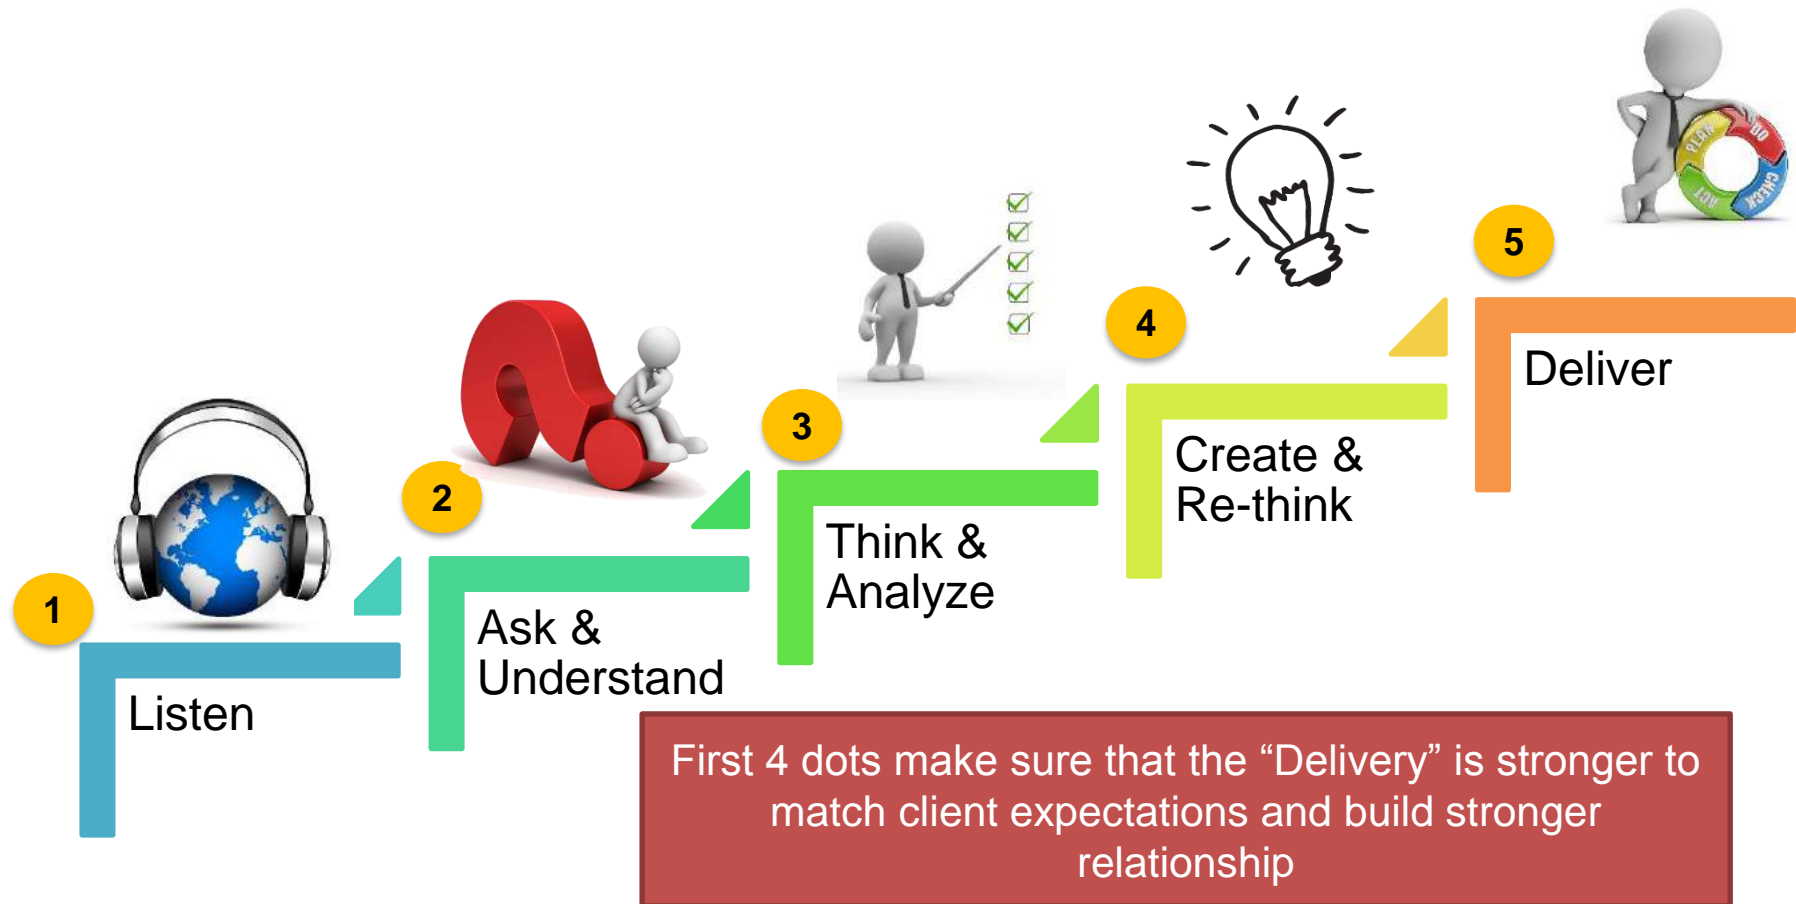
1
Listen

2
Ask &
Understand

3
Think &
Analyze

4
Create &
Re-think

5
Deliver

PLAN
DO
CHECK
ACT

First 4 dots make sure that the “Delivery” is stronger to match client expectations and build stronger relationship